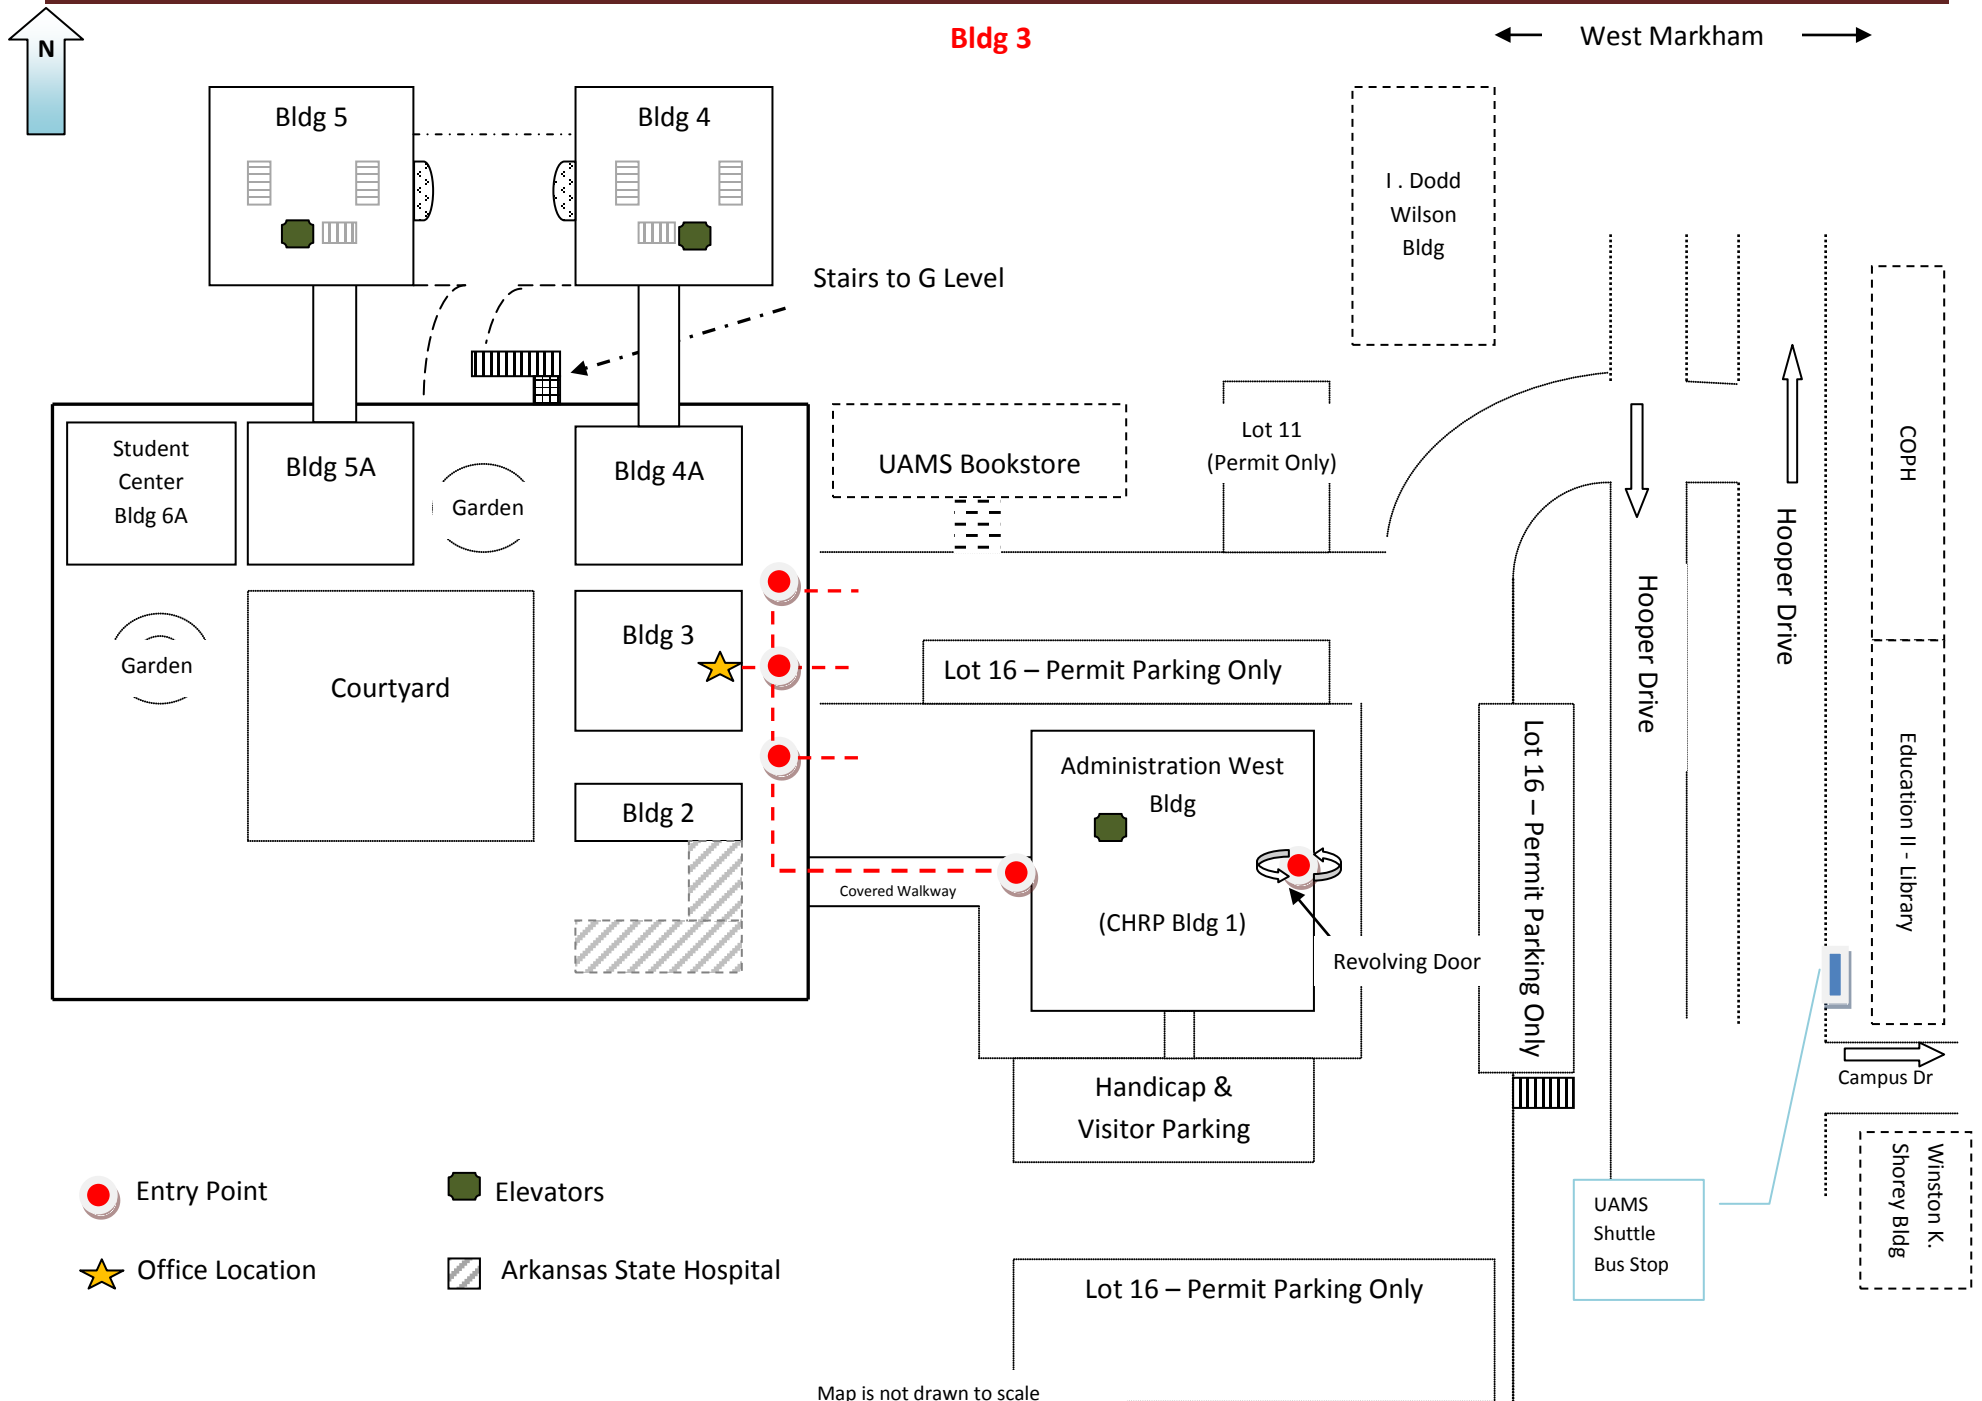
N

Bldg 3

West Markham

Bldg 5

Bldg 4

I . Dodd Wilson Bldg

Stairs to G Level

Student Center Bldg 6A

Bldg 5A

Garden

Bldg 4A

UAMS Bookstore

Lot 11 (Permit Only)

Hooper Drive

Hooper Drive

COPH

Garden

Courtyard

Bldg 3

Lot 16 – Permit Parking Only

Lot 16 – Permit Parking Only

Education II - Library

Administration West Bldg

(CHRP Bldg 1)

Bldg 2

Covered Walkway

Revolving Door

Campus Dr

Handicap & Visitor Parking

Entry Point

Elevators

Office Location

Arkansas State Hospital

UAMS Shuttle Bus Stop

Winston K. Shorey Bldg

Lot 16 – Permit Parking Only

Map is not drawn to scale